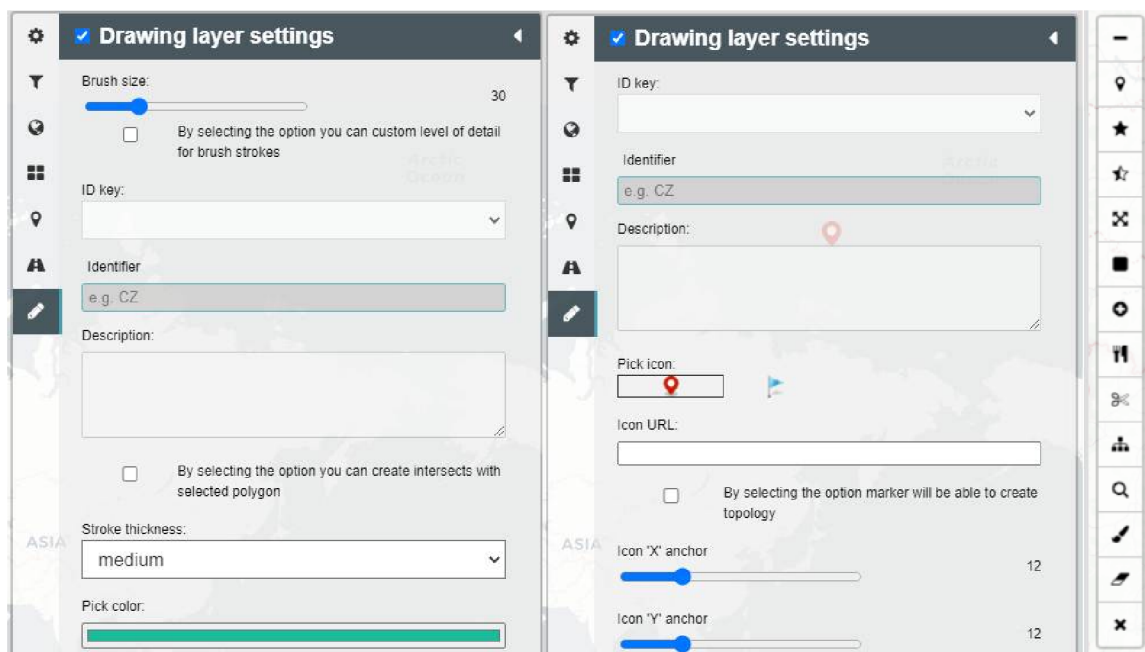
Drawing layer settings

Brush size:

30

By selecting the option you can custom level of detail for brush strokes

ID key:

Identifier

e.g. CZ

Description:

By selecting the option you can create intersects with selected polygon

Stroke thickness:

medium

Pick color:

ASIA

Drawing layer settings

ID key:

Identifier

e.g. CZ

Description:

Pick icon:

Icon URL:

By selecting the option marker will be able to create topology

ASIA

Icon 'X' anchor

12

Icon 'Y' anchor

12